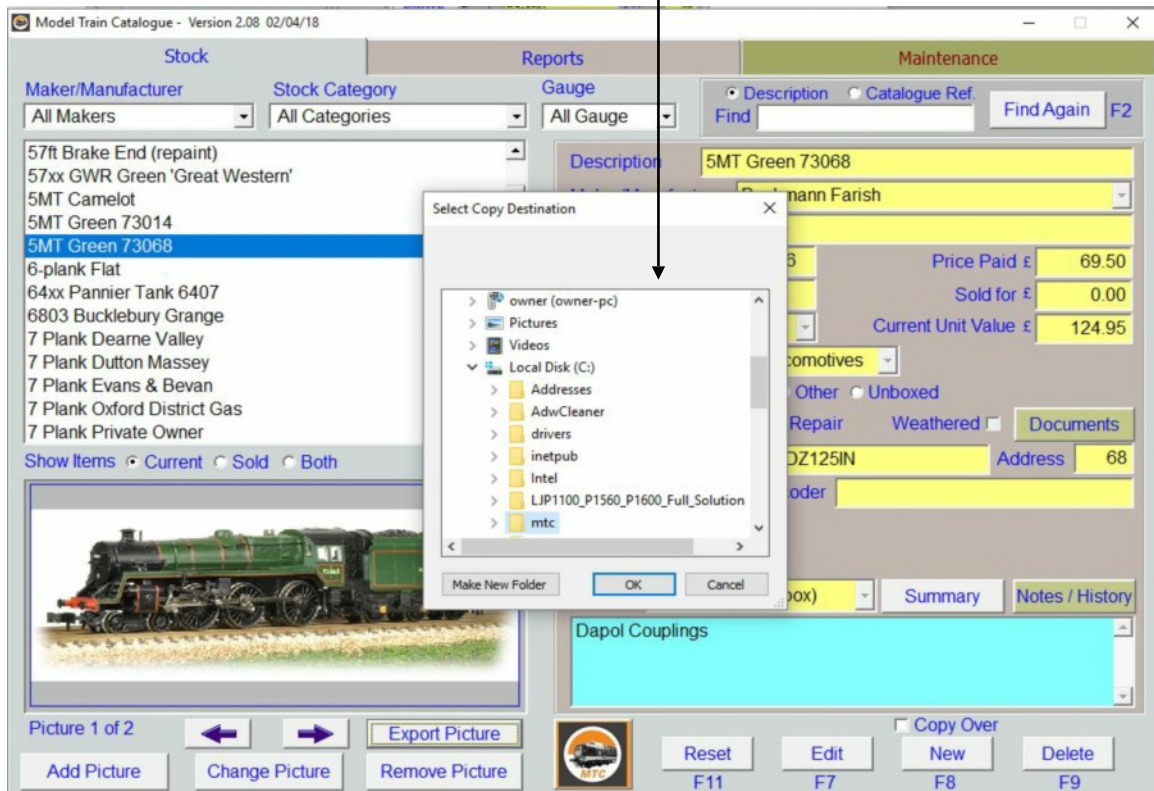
Model Train Catalogue - Version 2.08 02/04/18

Stock
Reports
Maintenance

Maker/Manufacturer
All Makers
Stock Category
All Categories
Gauge
All Gauge
Description
Catalogue Ref.
Find
Find Again
F2

57ft Brake End (repaint)
57xx GWR Green 'Great Western'
5MT Camelot
5MT Green 73014
5MT Green 73068
6-plank Flat
64xx Pannier Tank 6407
6803 Bucklebury Grange
7 Plank Dearne Valley
7 Plank Dutton Massey
7 Plank Evans & Bevan
7 Plank Oxford District Gas
7 Plank Private Owner

Show Items
Current
Sold
Both

Description
5MT Green 73068
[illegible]mann Farish
Price Paid £
69.50
Sold for £
0.00
Current Unit Value £
124.95
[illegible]comotives
Other
Unboxed
Repair
Weathered
Documents
DZ125IN
Address
68
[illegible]oder
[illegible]ox)
Summary
Notes / History
Dapol Couplings

Select Copy Destination
owner (owner-pc)
Pictures
Videos
Local Disk (C:)
Addresses
AdwCleaner
drivers
inetpub
Intel
LJP1100_P1560_P1600_Full_Solution
mtc
Make New Folder
OK
Cancel

Picture 1 of 2
Export Picture
Add Picture
Change Picture
Remove Picture
MTC
Copy Over
Reset
F11
Edit
F7
New
F8
Delete
F9